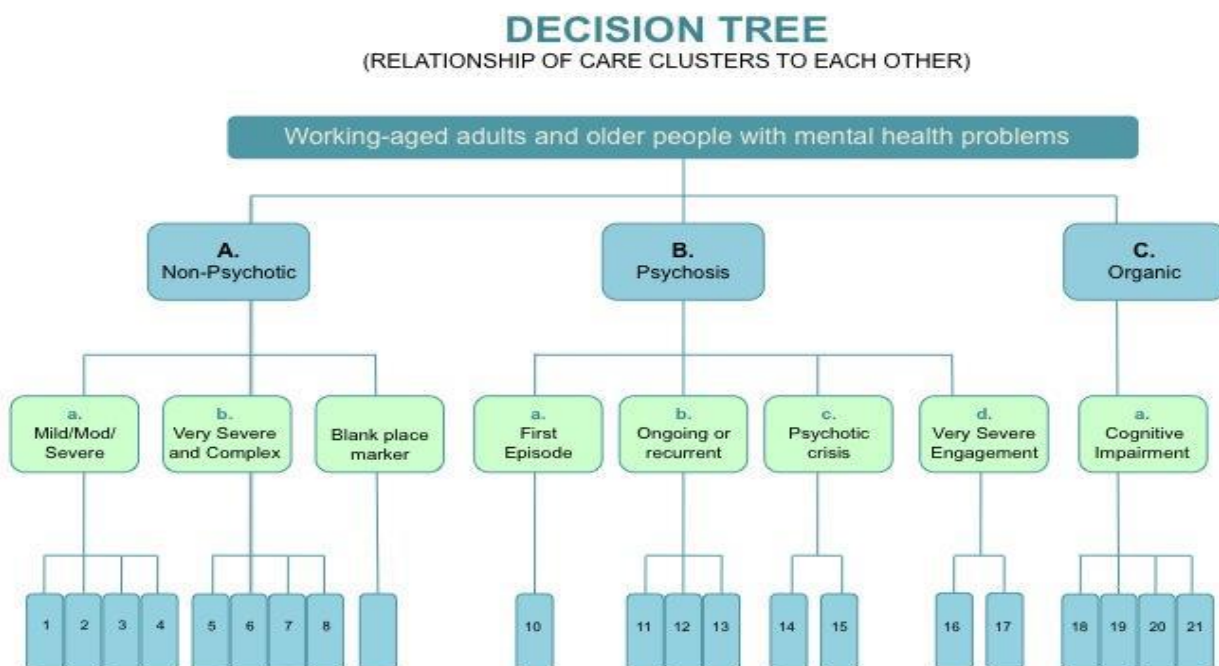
DECISION TREE
(RELATIONSHIP OF CARE CLUSTERS TO EACH OTHER)

Working-aged adults and older people with mental health problems

A.
Non-Psychotic

B.
Psychosis

C.
Organic

a.
Mild/Mod/Severe

b.
Very Severe and Complex

Blank place marker

a.
First Episode

b.
Ongoing or recurrent

c.
Psychotic crisis

d.
Very Severe Engagement

a.
Cognitive Impairment

1 2 3 4 5 6 7 8 10 11 12 13 14 15 16 17 18 19 20 21